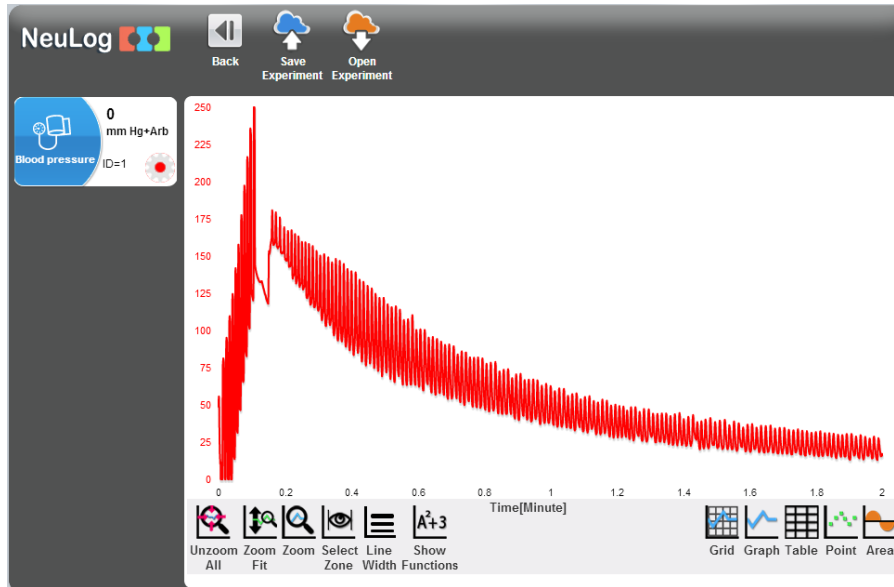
NeuLog

Back

Save Experiment

Open Experiment

Blood pressure

0

mm Hg+Arb

ID=1

250
225
200
175
150
125
100
75
50
25
0

0
0.2
0.4
0.6
0.8
1
1.2
1.4
1.6
1.8
2

Time[Minute]

Unzoom All

Zoom Fit

Zoom

Select Zone

Line Width

$A^2+3$

Show Functions

Grid

Graph

Table

Point

Area